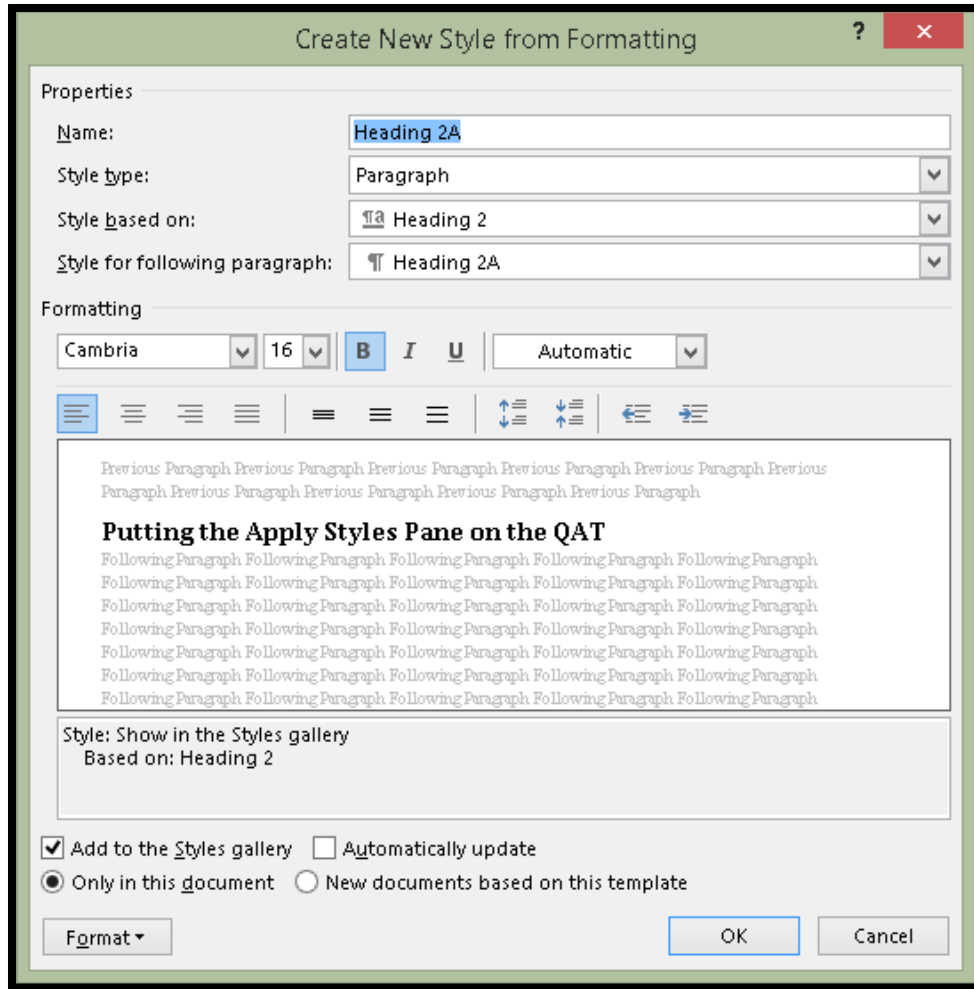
Create New Style from Formatting
?
✕

Properties
Name: Heading 2A
Style type: Paragraph
Style based on: Heading 2
Style for following paragraph: ¶ Heading 2A

Formatting
Cambria 16 B I U Automatic

Previous Paragraph Previous Paragraph Previous Paragraph Previous Paragraph Previous Paragraph Previous Paragraph Previous Paragraph Previous Paragraph Previous Paragraph Previous Paragraph

Putting the Apply Styles Pane on the QAT

Following Paragraph Following Paragraph Following Paragraph Following Paragraph Following Paragraph
Following Paragraph Following Paragraph Following Paragraph Following Paragraph Following Paragraph
Following Paragraph Following Paragraph Following Paragraph Following Paragraph Following Paragraph
Following Paragraph Following Paragraph Following Paragraph Following Paragraph Following Paragraph
Following Paragraph Following Paragraph Following Paragraph Following Paragraph Following Paragraph
Following Paragraph Following Paragraph Following Paragraph Following Paragraph Following Paragraph
Following Paragraph Following Paragraph Following Paragraph Following Paragraph Following Paragraph

Style: Show in the Styles gallery
Based on: Heading 2

Add to the Styles gallery
Automatically update
Only in this document
New documents based on this template

Format
OK
Cancel